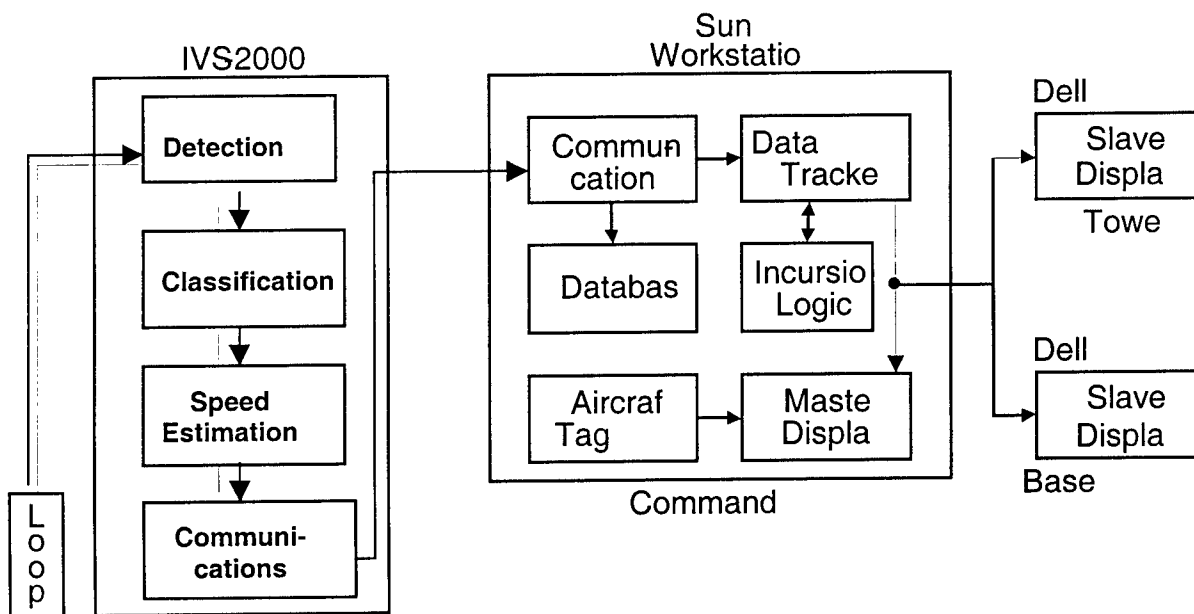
IVS2000

Detection

Classification

Speed Estimation

Communications

Loop

Sun Workstatio

Commun cation

Data Tracke

Databas

Incursio Logic

Aircraf Tag

Maste Displa

Command

Dell

Slave Displa

Towe

Dell

Slave Displa

Base